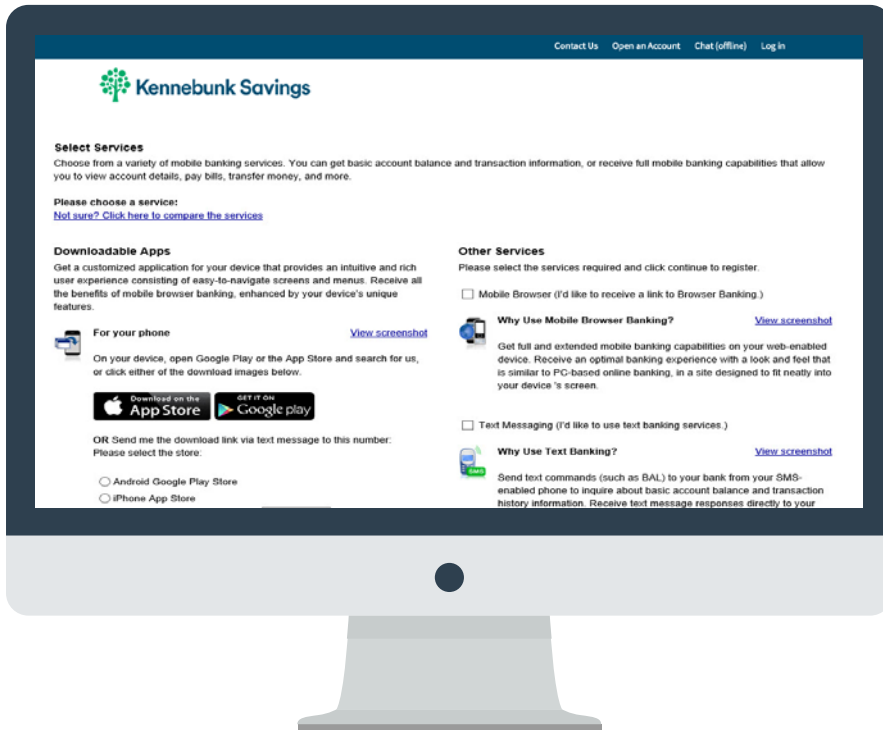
Contact Us Open an Account Chat (offline) Log in

Kennebunk Savings

Select Services
Choose from a variety of mobile banking services. You can get basic account balance and transaction information, or receive full mobile banking capabilities that allow you to view account details, pay bills, transfer money, and more.

Please choose a service:
Not sure? Click here to compare the services

Downloadable Apps
Get a customized application for your device that provides an intuitive and rich user experience consisting of easy-to-navigate screens and menus. Receive all the benefits of mobile browser banking, enhanced by your device's unique features.

For your phone View screenshot

On your device, open Google Play or the App Store and search for us, or click either of the download images below.

Download on the App Store

GET IT ON Google play

OR Send me the download link via text message to this number:
Please select the store:

Android Google Play Store

iPhone App Store

Other Services
Please select the services required and click continue to register.

Mobile Browser (I'd like to receive a link to Browser Banking.)

Why Use Mobile Browser Banking? View screenshot

Get full and extended mobile banking capabilities on your web-enabled device. Receive an optimal banking experience with a look and feel that is similar to PC-based online banking, in a site designed to fit neatly into your device 's screen.

Text Messaging (I'd like to use text banking services.)

Why Use Text Banking? View screenshot

SMS

Send text commands (such as BAL) to your bank from your SMS-enabled phone to inquire about basic account balance and transaction history information. Receive text message responses directly to your